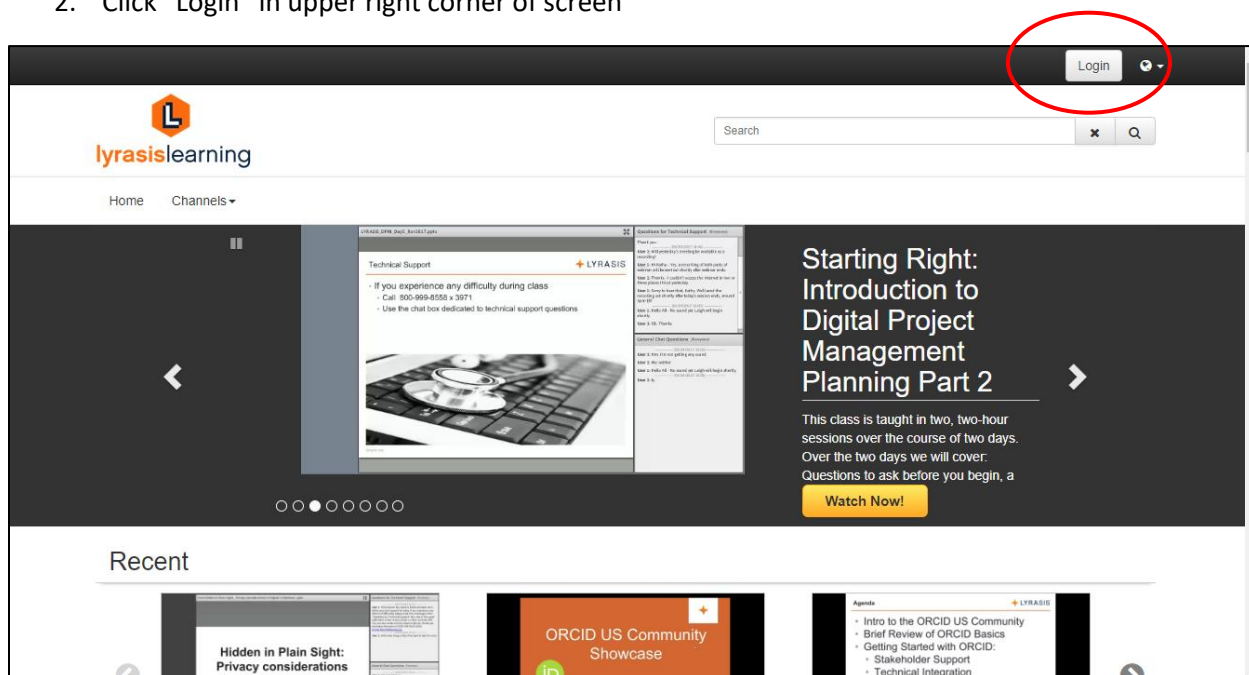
2. Click "Login" in upper right corner of screen

Login

L

lyrasislearning

Search

Home Channels

Technical Support

LYRASIS

• If you experience any difficulty during class
• Call: 800-999-8558 x 3971
• Use the chat box dedicated to technical support questions

Questions for Technical Support

General Chat Questions

Starting Right: Introduction to Digital Project Management Planning Part 2

This class is taught in two, two-hour sessions over the course of two days. Over the two days we will cover: Questions to ask before you begin, a

Watch Now!

Recent

Hidden in Plain Sight: Privacy considerations

ORCID US Community Showcase

Agenda

LYRASIS

• Intro to the ORCID US Community
• Brief Review of ORCID Basics
• Getting Started with ORCID:
• Stakeholder Support
• Technical Integration